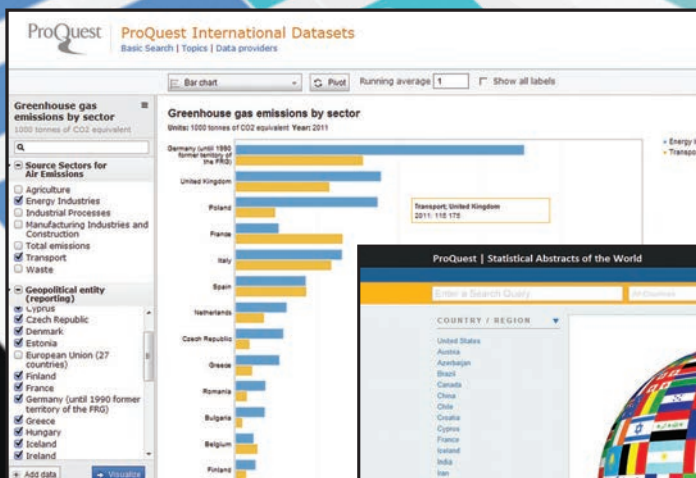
ProQuest | ProQuest International Datasets
Basic Search | Topics | Data providers

Bar chart | Pivot | Running average 1 | Show all labels

Greenhouse gas emissions by sector
1000 tonnes of CO2 equivalent

Source Sectors for Air Emissions
Agriculture
Energy Industries
Industrial Processes
Manufacturing Industries and Construction
Total emissions
Transport
Waste

Geopolitical entity (reporting)
Cyprus
Czech Republic
Denmark
Estonia
European Union (27 countries)
Finland
France
Germany (until 1990 former territory of the FRG)
Greece
Hungary
Iceland
Ireland

+ Add data | Visualize

Greenhouse gas emissions by sector
Units: 1000 tonnes of CO2 equivalent Year: 2011

Germany (until 1990 former territory of the FRG)
United Kingdom
Poland
France
Italy
Spain
Netherlands
Czech Republic
Greece
Romania
Bulgaria
Belgium
Finland

Transport; United Kingdom
2011: 115 175

Energy I
Transpo

ProQuest | Statistical Abstracts of the World
Enter a Search Query | All Countries

COUNTRY / REGION
United States
Austria
Azerbaijan
Brazil
Canada
China
Chile
Croatia
Cyprus
France
Iceland
India
Iran